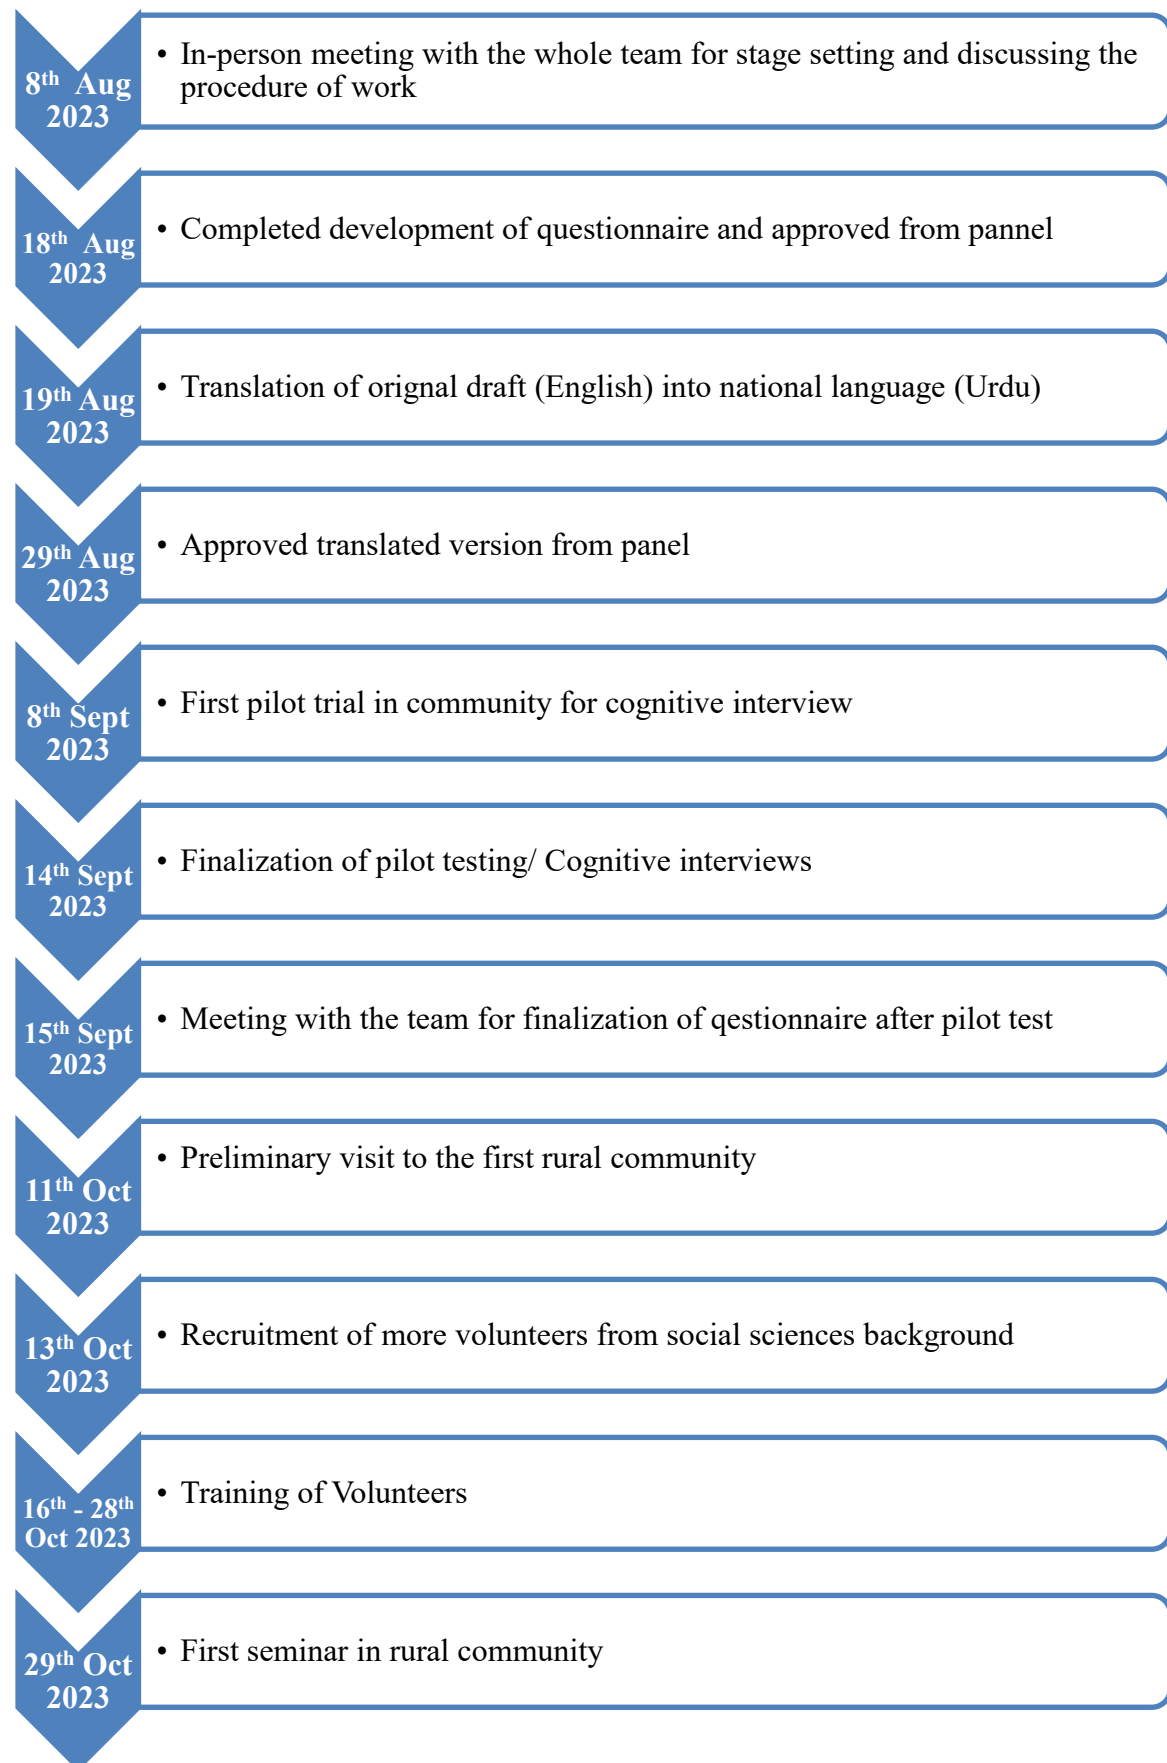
$8^{th}$ Aug 2023

• In-person meeting with the whole team for stage setting and discussing the procedure of work

$18^{th}$ Aug 2023

• Completed development of questionnaire and approved from pannel

$19^{th}$ Aug 2023

• Translation of orignal draft (English) into national language (Urdu)

$29^{th}$ Aug 2023

• Approved translated version from panel

$8^{th}$ Sept 2023

• First pilot trial in community for cognitive interview

$14^{th}$ Sept 2023

• Finalization of pilot testing/ Cognitive interviews

$15^{th}$ Sept 2023

• Meeting with the team for finalization of qestionnaire after pilot test

$11^{th}$ Oct 2023

• Preliminary visit to the first rural community

$13^{th}$ Oct 2023

• Recruitment of more volunteers from social sciences background

$16^{th}$ - $28^{th}$ Oct 2023

• Training of Volunteers

$29^{th}$ Oct 2023

• First seminar in rural community